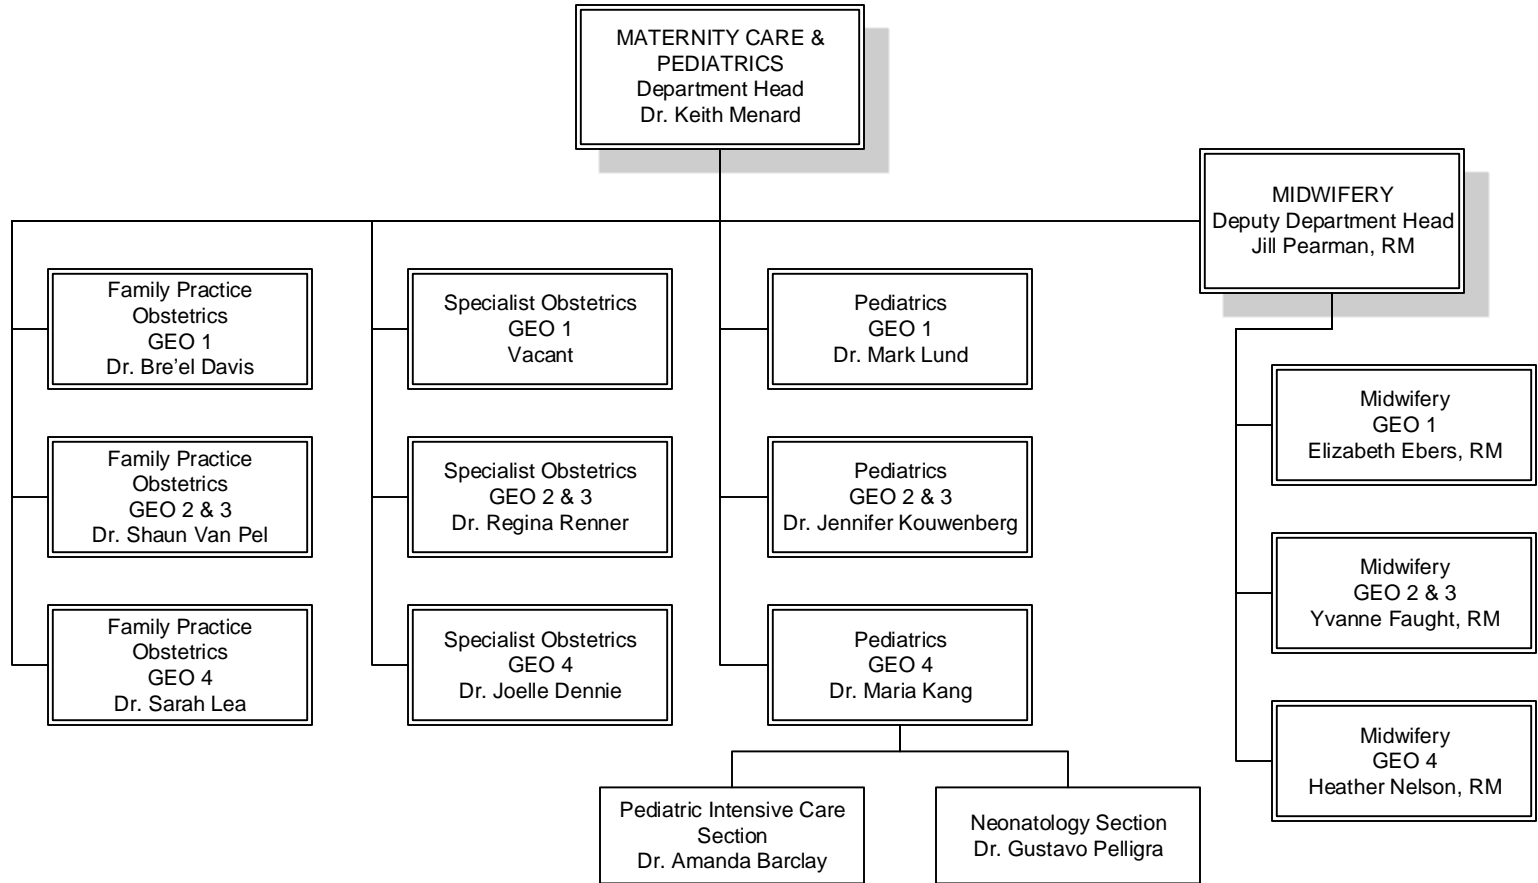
MATERNITY CARE & PEDIATRICS
Department Head
Dr. Keith Menard

MIDWIFERY
Deputy Department Head
Jill Pearman, RM

Family Practice Obstetrics
GEO 1
Dr. Bre'el Davis

Family Practice Obstetrics
GEO 2 & 3
Dr. Shaun Van Pel

Family Practice Obstetrics
GEO 4
Dr. Sarah Lea

Specialist Obstetrics
GEO 1
Vacant

Specialist Obstetrics
GEO 2 & 3
Dr. Regina Renner

Specialist Obstetrics
GEO 4
Dr. Joelle Dennie

Pediatrics
GEO 1
Dr. Mark Lund

Pediatrics
GEO 2 & 3
Dr. Jennifer Kouwenberg

Pediatrics
GEO 4
Dr. Maria Kang

Pediatric Intensive Care Section
Dr. Amanda Barclay

Neonatology Section
Dr. Gustavo Pelligra

Midwifery
GEO 1
Elizabeth Ebers, RM

Midwifery
GEO 2 & 3
Yvanne Faught, RM

Midwifery
GEO 4
Heather Nelson, RM